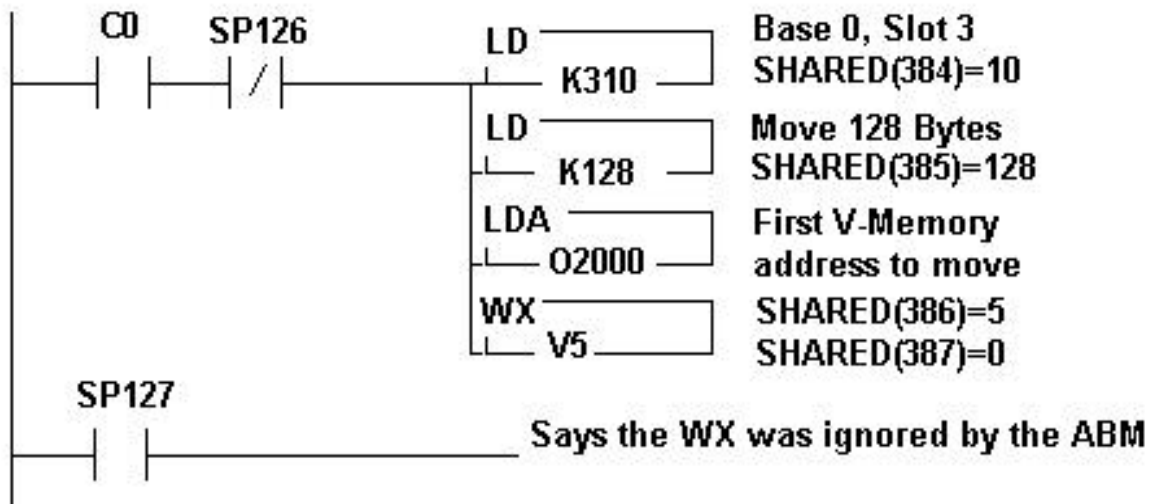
C0 SP126

LD
K310

Base 0, Slot 3
SHARED(384)=10

LD
K128

Move 128 Bytes
SHARED(385)=128

LDA
O2000

First V-Memory address to move

WX
V5

SHARED(386)=5
SHARED(387)=0

SP127

Says the WX was ignored by the ABM